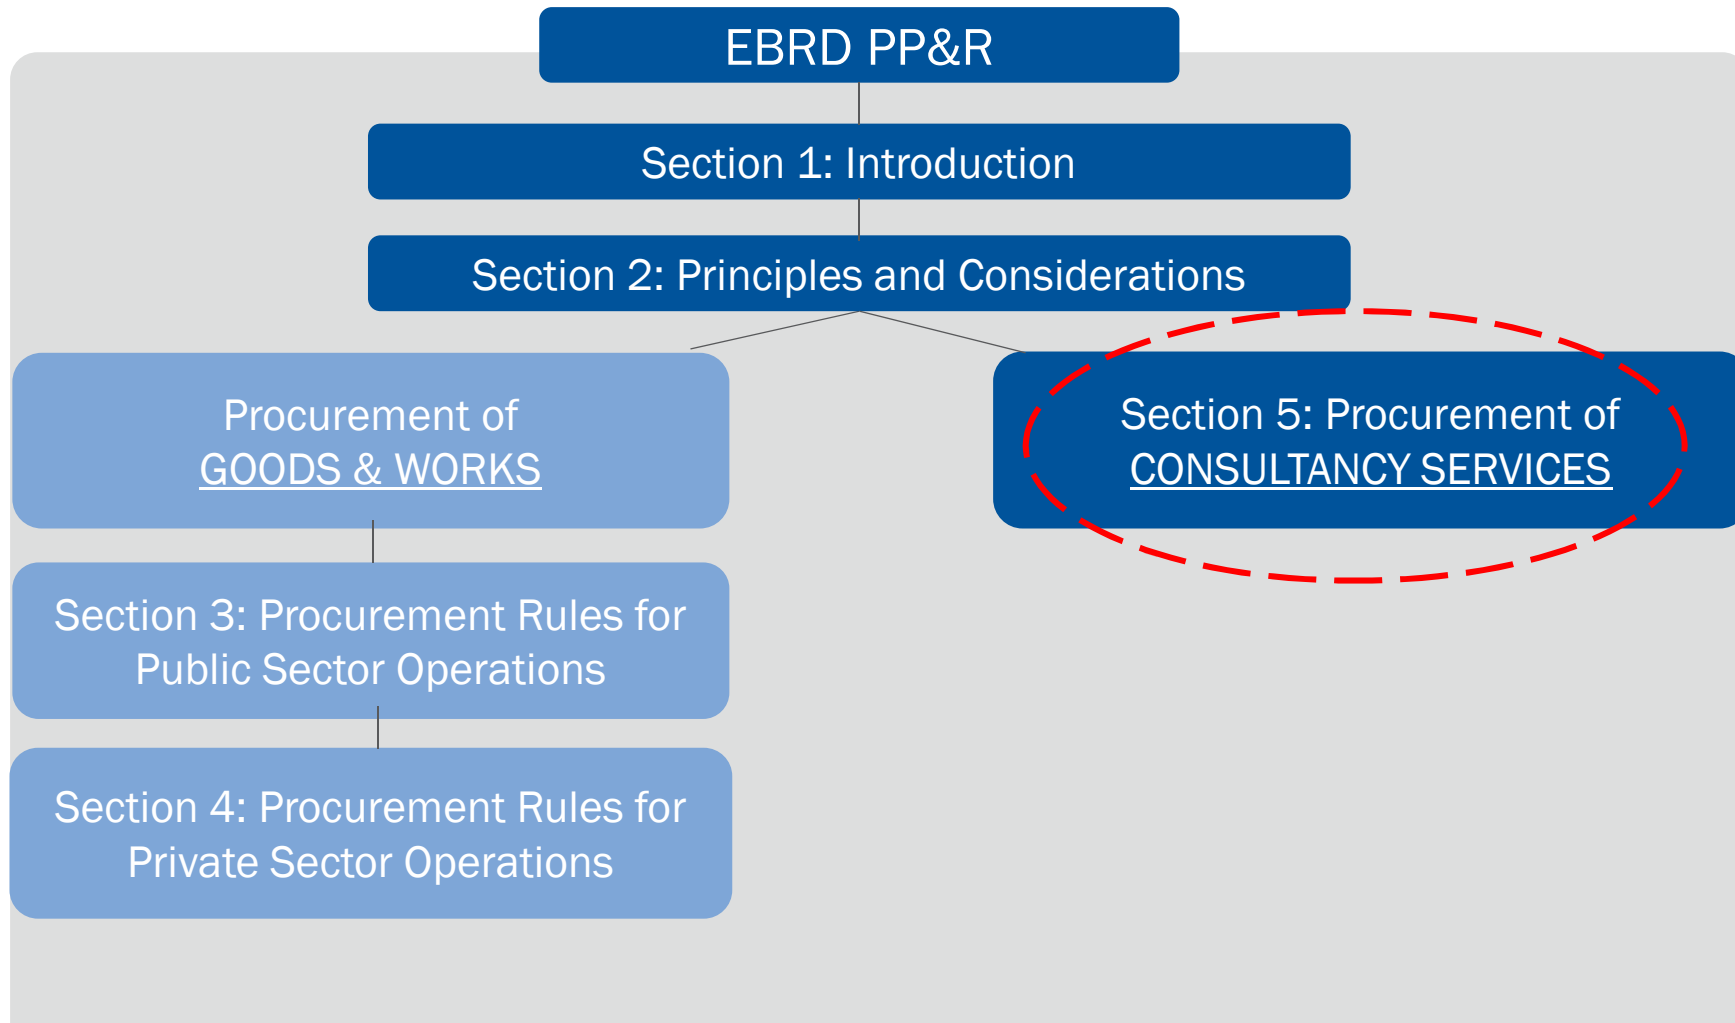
EBRD PP&R

Section 1: Introduction

Section 2: Principles and Considerations

Procurement of
GOODS & WORKS

Section 3: Procurement Rules for Public Sector Operations

Section 4: Procurement Rules for Private Sector Operations

Section 5: Procurement of
CONSULTANCY SERVICES